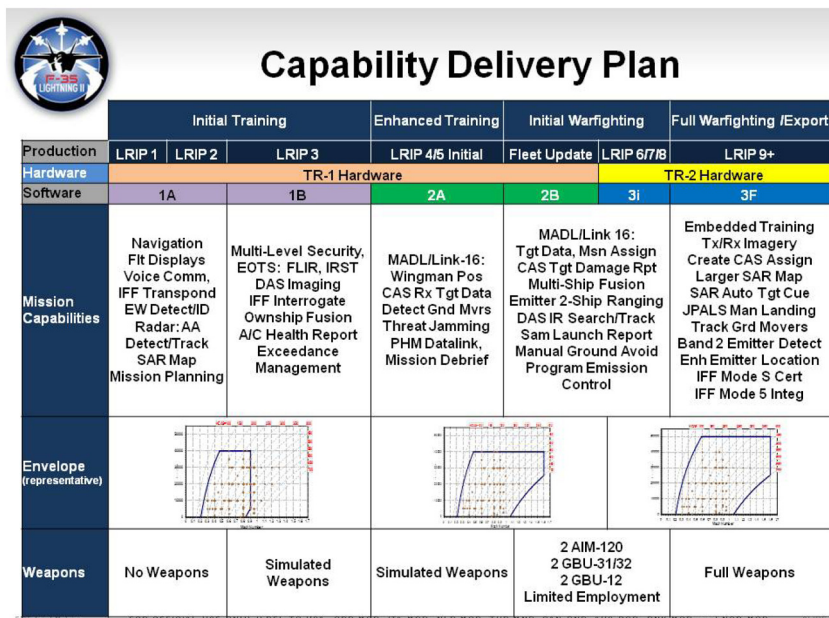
F-35 LIGHTNING II

Capability Delivery Plan

| | Initial Training | | | Enhanced Training | Initial Warfighting | | Full Warfighting /Export |
|---|---|---|---|---|---|---|---|
| Production | LRIP 1 | LRIP 2 | LRIP 3 | LRIP 4/5 Initial | Fleet Update | LRIP 6/7/8 | LRIP 9+ |
| Hardware | TR-1 Hardware | | | | | | TR-2 Hardware |
| Software | 1A | | 1B | 2A | 2B | 3i | 3F |
| Mission Capabilities | Navigation Flt Displays Voice Comm, IFF Transpond EW Detect/ID Radar: AA Detect/Track SAR Map Mission Planning | | Multi-Level Security, EOTS: FLIR, IRST DAS Imaging IFF Interrogate Ownship Fusion A/C Health Report Exceedance Management | MADL/Link-16: Wingman Pos CAS Rx Tgt Data Detect Gnd Mvrs Threat Jamming PHM Datalink, Mission Debrief | MADL/Link 16: Tgt Data, Msn Assign CAS Tgt Damage Rpt Multi-Ship Fusion Emitter 2-Ship Ranging DAS IR Search/Track Sam Launch Report Manual Ground Avoid Program Emission Control | | Embedded Training Tx/Rx Imagery Create CAS Assign Larger SAR Map SAR Auto Tgt Cue JPALS Man Landing Track Grd Movers Band 2 Emitter Detect Enh Emitter Location IFF Mode S Cert IFF Mode 5 Integ |
| Envelope (representative) | | | | | | | |
| Weapons | No Weapons | | Simulated Weapons | Simulated Weapons | 2 AIM-120 2 GBU-31/32 2 GBU-12 Limited Employment | | Full Weapons |